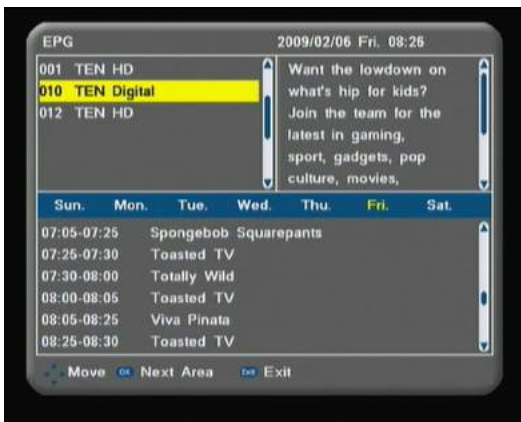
EPG 2009/02/06 Fri. 08:26

001 TEN HD
010 TEN Digital
012 TEN HD

Want the lowdown on what's hip for kids? Join the team for the latest in gaming, sport, gadgets, pop culture, movies,

Sun. Mon. Tue. Wed. Thu. Fri. Sat.

07:05-07:25 Spongebob Squarepants
07:25-07:30 Toasted TV
07:30-08:00 Totally Wild
08:00-08:05 Toasted TV
08:05-08:25 Viva Pinata
08:25-08:30 Toasted TV

Move OK Next Area Exit Exit